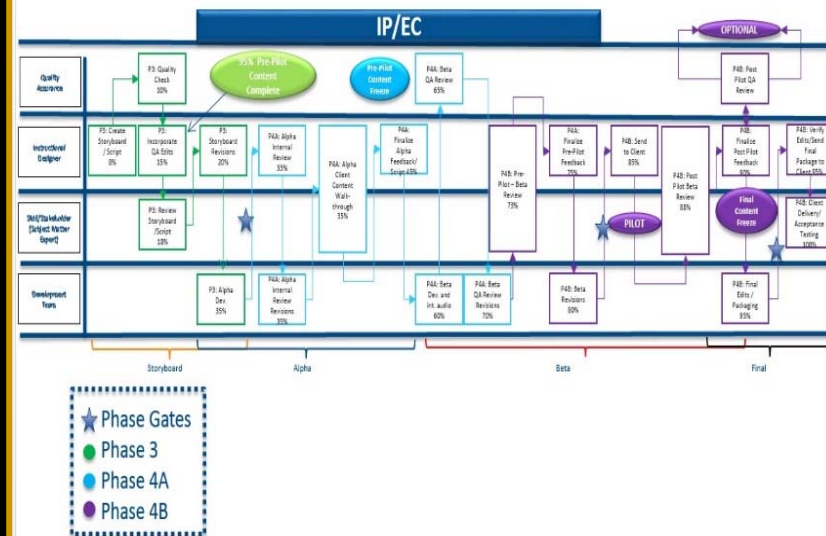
IP/EC

OPTIONAL

Quality Assurance

Instructional Designer

SME/Stakeholder (Subject Matter Expert)

Development Team

P3: Quality Check 10%

35% Pre-Pilot Content Complete

Pre-Pilot Content Freeze

P4A: Beta QA Review 65%

P4B: Post Pilot QA Review

P3: Create Storyboard / Script 0%

P3: Incorporate QA Edits 15%

P3: Storyboard Revisions 20%

P4A: Alpha Internal Review 33%

P4A: Alpha Client Content Walk-through 35%

P4A: Finalize Alpha Feedback/ Script 45%

P4B: Pre-Pilot – Beta Review 73%

P4A: Finalize Pre-Pilot Feedback 75%

P4B: Send to Client 85%

P4B: Post Pilot Beta Review 88%

P4B: Finalize Post Pilot Feedback 90%

P4B: Verify Edits/Send Final Package to Client 95%

P3: Review Storyboard /Script 18%

PILOT

Final Content Freeze

P4B: Client Delivery/ Acceptance Testing 100%

P3: Alpha Dev. 35%

P4A: Alpha Internal Review Revisions 35%

P4A: Beta Dev. and int. audio 60%

P4A: Beta QA Review Revisions 70%

P4B: Beta Revisions 80%

P4B: Final Edits / Packaging 93%

Storyboard

Alpha

Beta

Final

Phase Gates
Phase 3
Phase 4A
Phase 4B